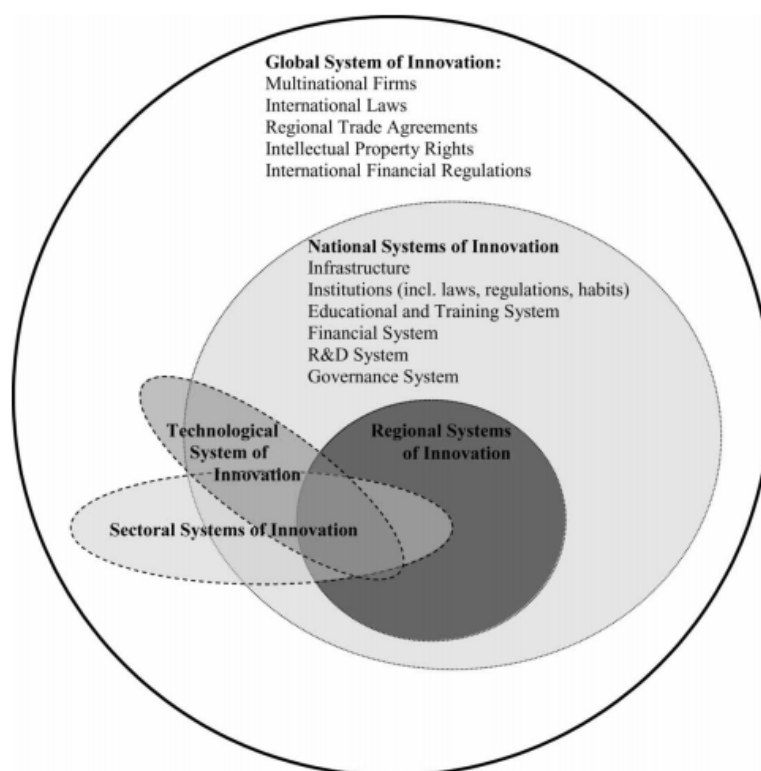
Global System of Innovation:
Multinational Firms
International Laws
Regional Trade Agreements
Intellectual Property Rights
International Financial Regulations

National Systems of Innovation
Infrastructure
Institutions (incl. laws, regulations, habits)
Educational and Training System
Financial System
R&D System
Governance System

Technological System of Innovation

Regional Systems of Innovation

Sectoral Systems of Innovation